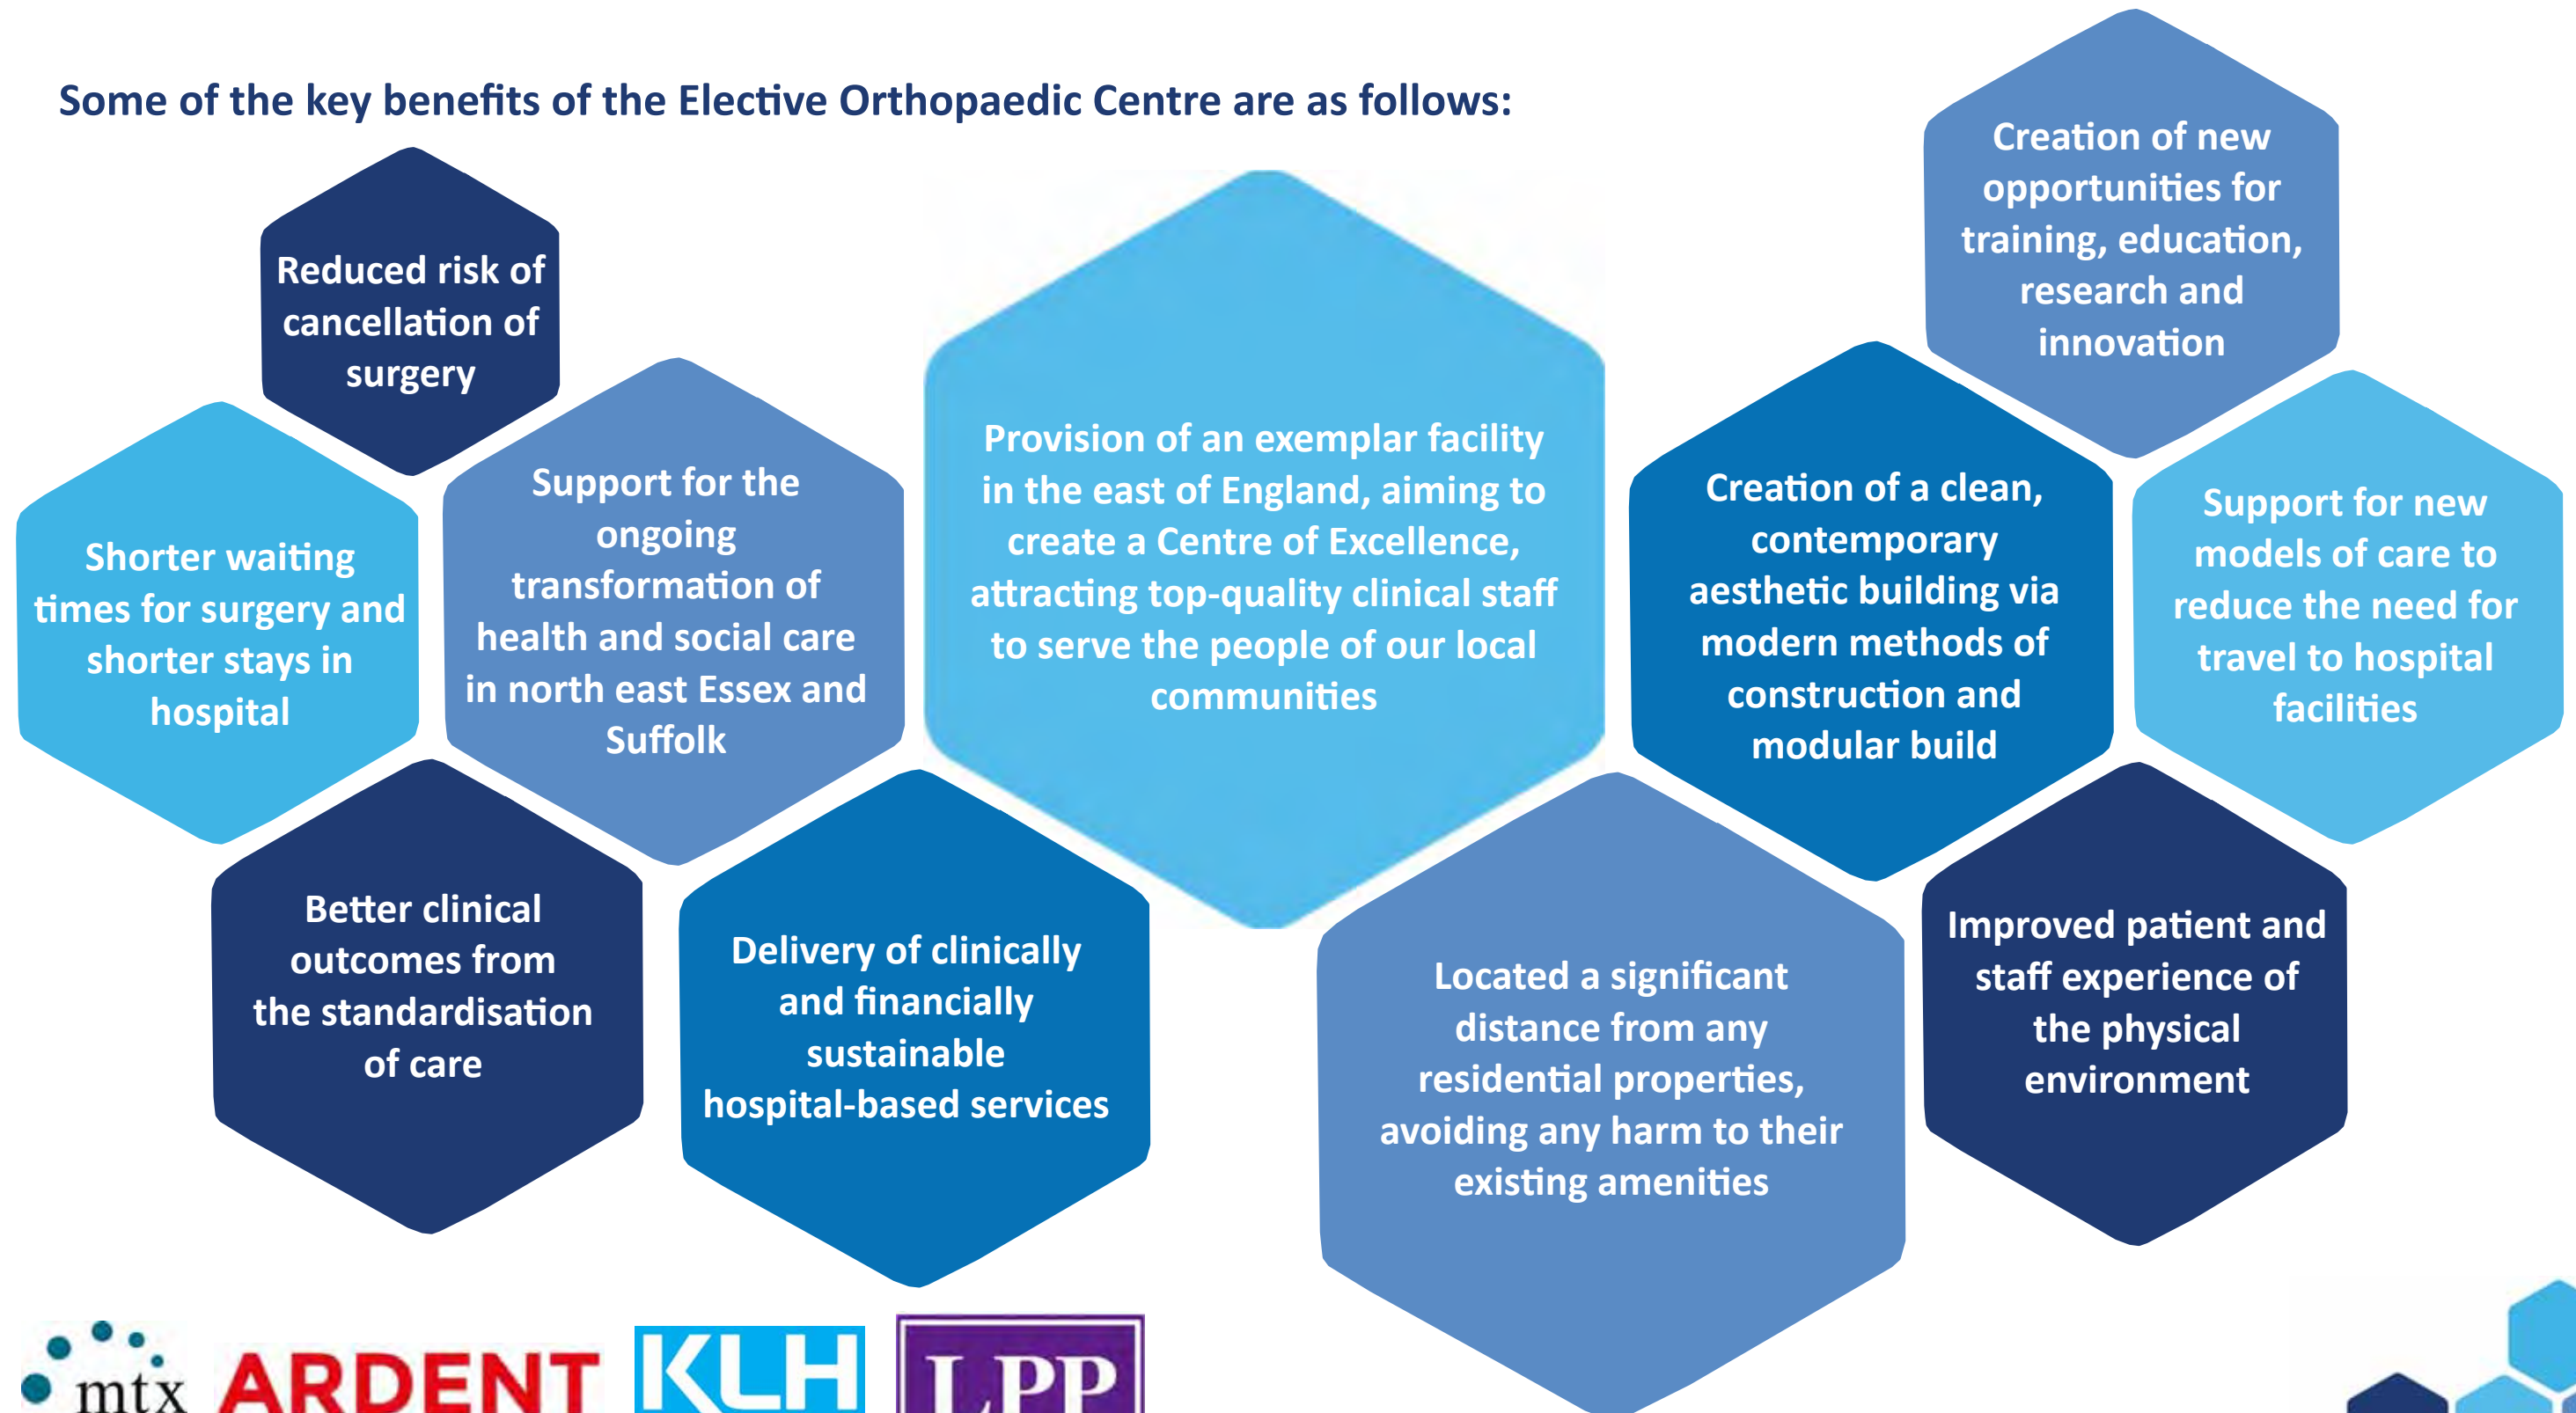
Some of the key benefits of the Elective Orthopaedic Centre are as follows:

Reduced risk of cancellation of surgery

Shorter waiting times for surgery and shorter stays in hospital

Support for the ongoing transformation of health and social care in north east Essex and Suffolk

Provision of an exemplar facility in the east of England, aiming to create a Centre of Excellence, attracting top-quality clinical staff to serve the people of our local communities

Creation of new opportunities for training, education, research and innovation

Creation of a clean, contemporary aesthetic building via modern methods of construction and modular build

Support for new models of care to reduce the need for travel to hospital facilities

Better clinical outcomes from the standardisation of care

Delivery of clinically and financially sustainable hospital-based services

Located a significant distance from any residential properties, avoiding any harm to their existing amenities

Improved patient and staff experience of the physical environment

mtx ARDENT KLH LPP